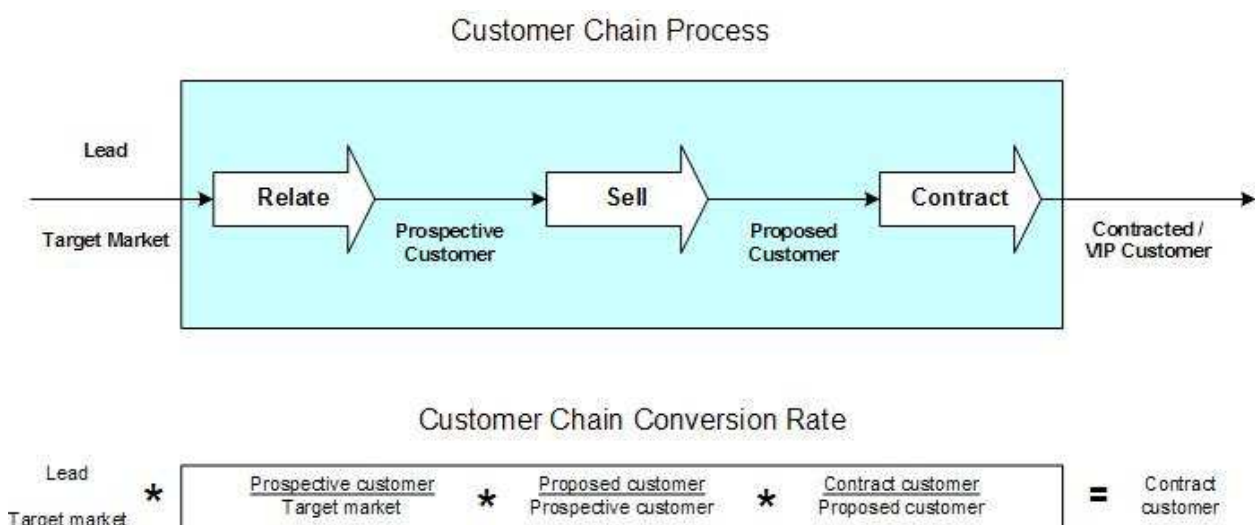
Customer Chain Process

Lead

Target Market

Relate

Prospective Customer

Sell

Proposed Customer

Contract

Contracted / VIP Customer

Customer Chain Conversion Rate

Lead

Target market

$* \frac{\text{Prospective customer}}{\text{Target market}} * \frac{\text{Proposed customer}}{\text{Prospective customer}} * \frac{\text{Contract customer}}{\text{Proposed customer}} =$

Contract customer